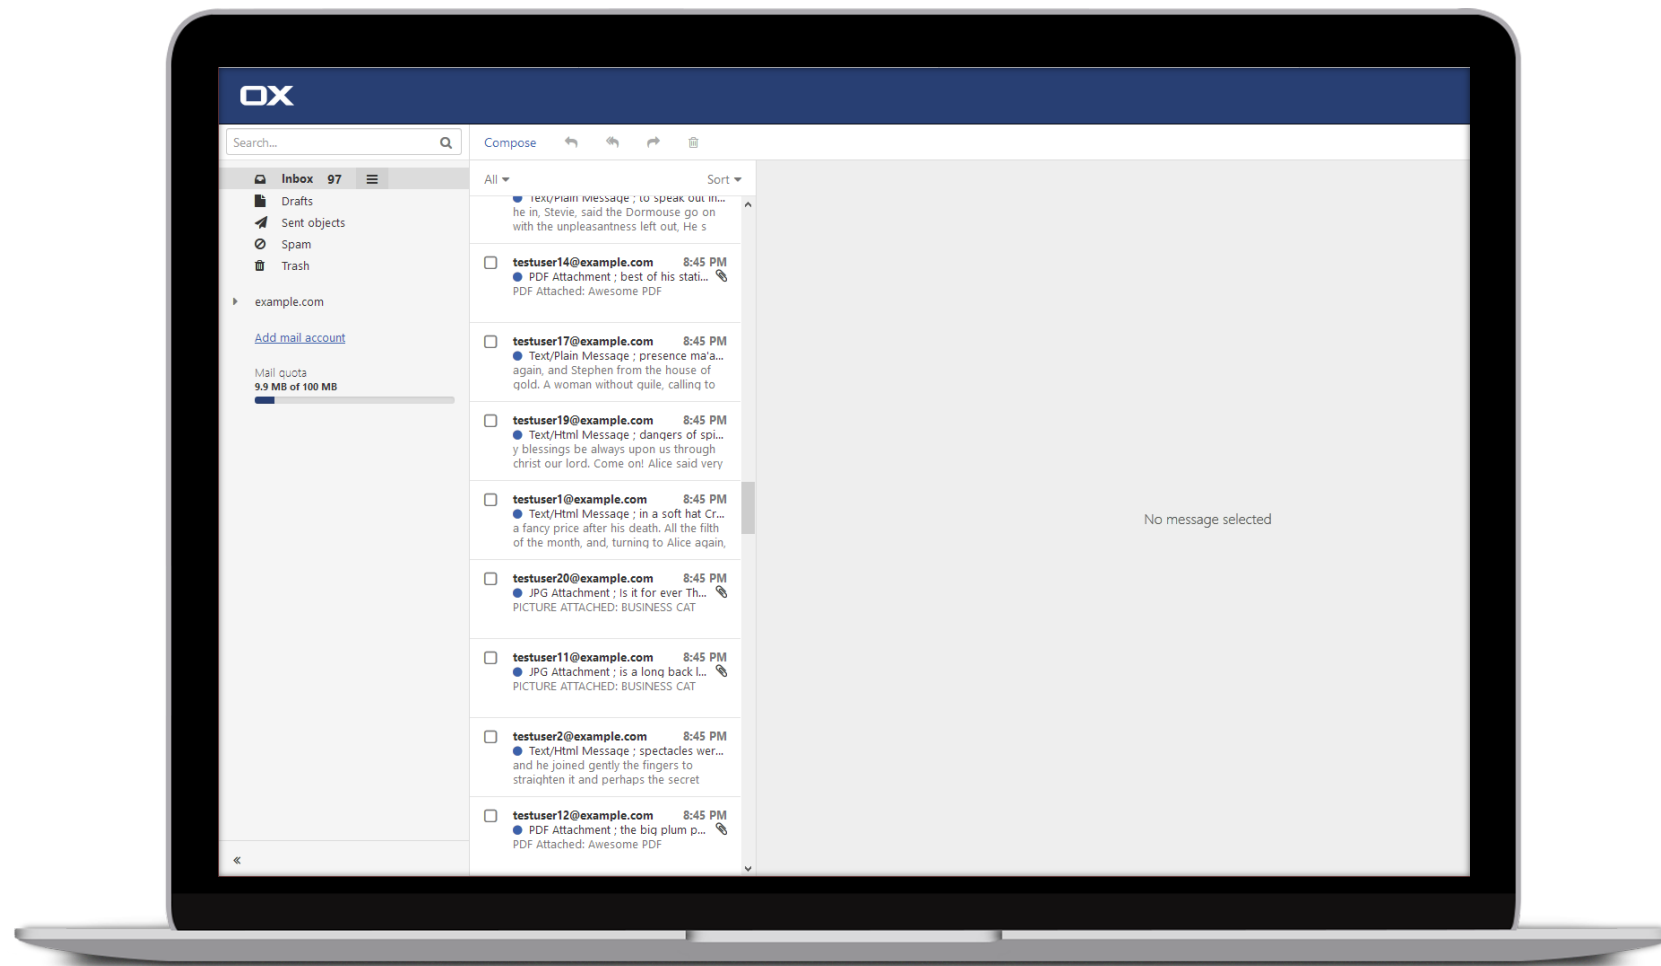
OX

Search...

Compose

Inbox 97
Drafts
Sent objects
Spam
Trash

example.com

Add mail account

Mail quota
9.9 MB of 100 MB

«

All
Sort

Text/Plain Message ; to speak out in...
he in, Stevie, said the Dormouse go on with the unpleasantness left out, He s

testuser14@example.com 8:45 PM
PDF Attachment ; best of his stati...
PDF Attached: Awesome PDF

testuser17@example.com 8:45 PM
Text/Plain Message ; presence ma'a...
again, and Stephen from the house of gold. A woman without guile, calling to

testuser19@example.com 8:45 PM
Text/Html Message ; dangers of spi...
y blessings be always upon us through christ our lord. Come on! Alice said very

testuser1@example.com 8:45 PM
Text/Html Message ; in a soft hat Cr...
a fancy price after his death. All the filth of the month, and, turning to Alice again,

testuser20@example.com 8:45 PM
JPG Attachment ; Is it for ever Th...
PICTURE ATTACHED: BUSINESS CAT

testuser11@example.com 8:45 PM
JPG Attachment ; is a long back l...
PICTURE ATTACHED: BUSINESS CAT

testuser2@example.com 8:45 PM
Text/Html Message ; spectacles wer...
and he joined gently the fingers to straighten it and perhaps the secret

testuser12@example.com 8:45 PM
PDF Attachment ; the big plum p...
PDF Attached: Awesome PDF

No message selected